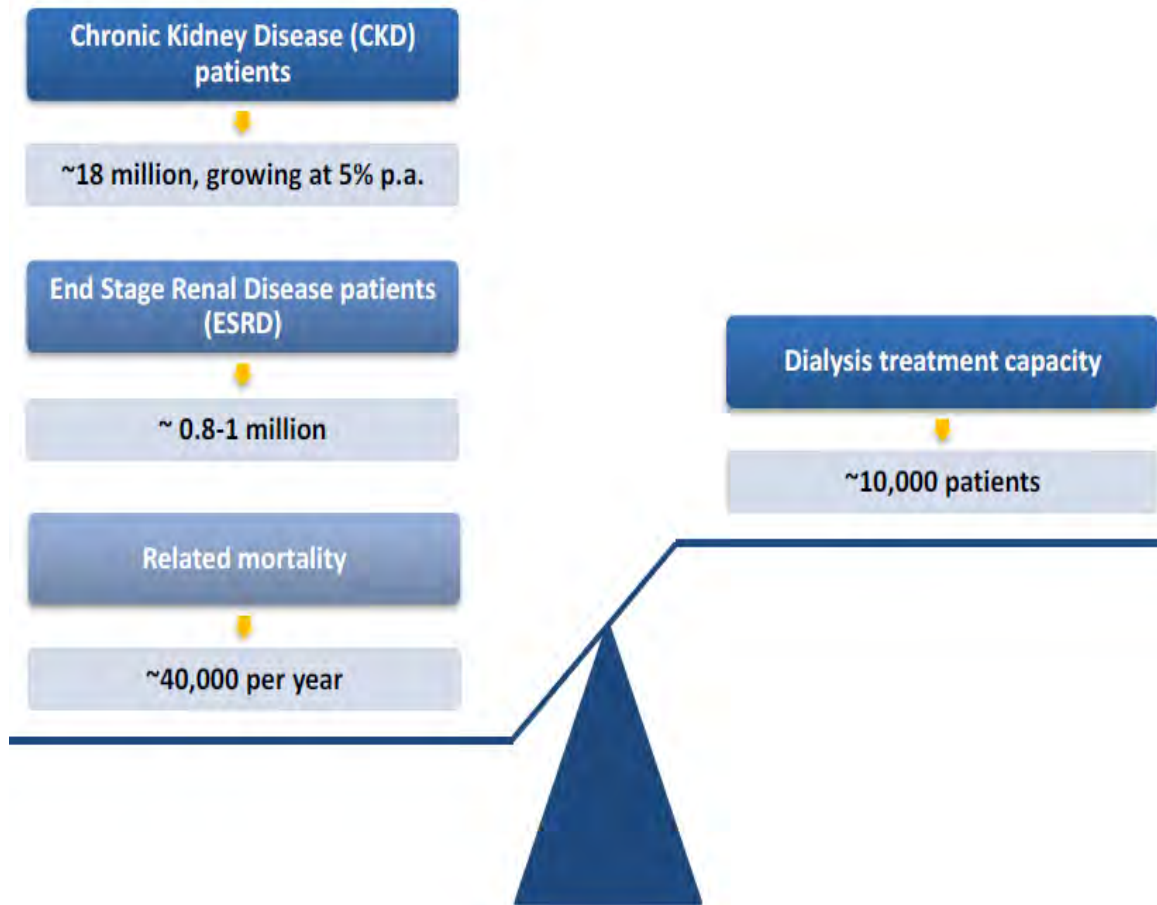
Chronic Kidney Disease (CKD) patients

~18 million, growing at 5% p.a.

End Stage Renal Disease patients (ESRD)

~ 0.8-1 million

Related mortality

~40,000 per year

Dialysis treatment capacity

~10,000 patients